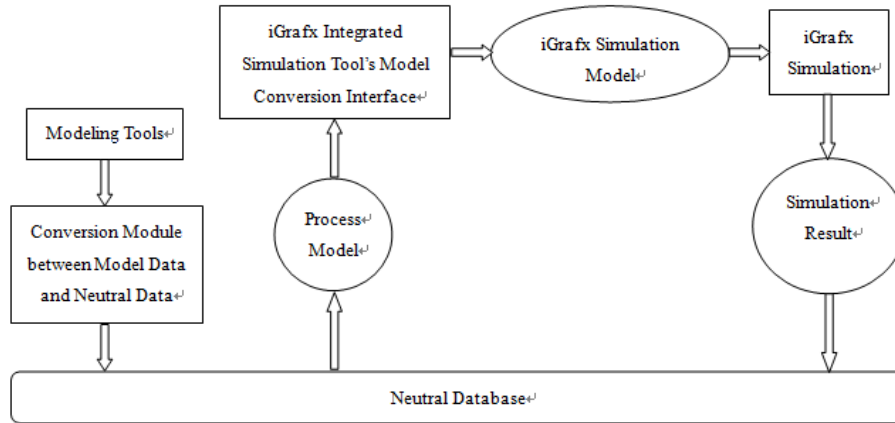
iGrafx Integrated Simulation Tool's Model Conversion Interface

iGrafx Simulation Model

iGrafx Simulation

Modeling Tools

Conversion Module between Model Data and Neutral Data

Process Model

Simulation Result

Neutral Database